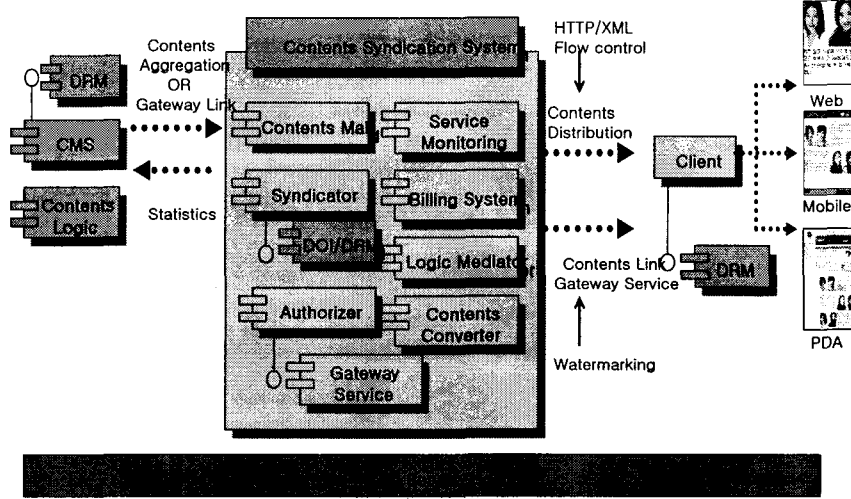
Contents Syndication System

HTTP/XML
Flow control

Contents
Aggregation
OR
Gateway Link

DRM

CMS

Contents
Logic

Statistics

Contents Ma

Service
Monitoring

Syndicator

Billing System

DOI/DRM

Logic Mediato

Authorizer

Contents
Converter

Gateway
Service

Contents
Distribution

Client

Contents Link
Gateway Service

DRM

Watermarking

Web

Mobile

PDA